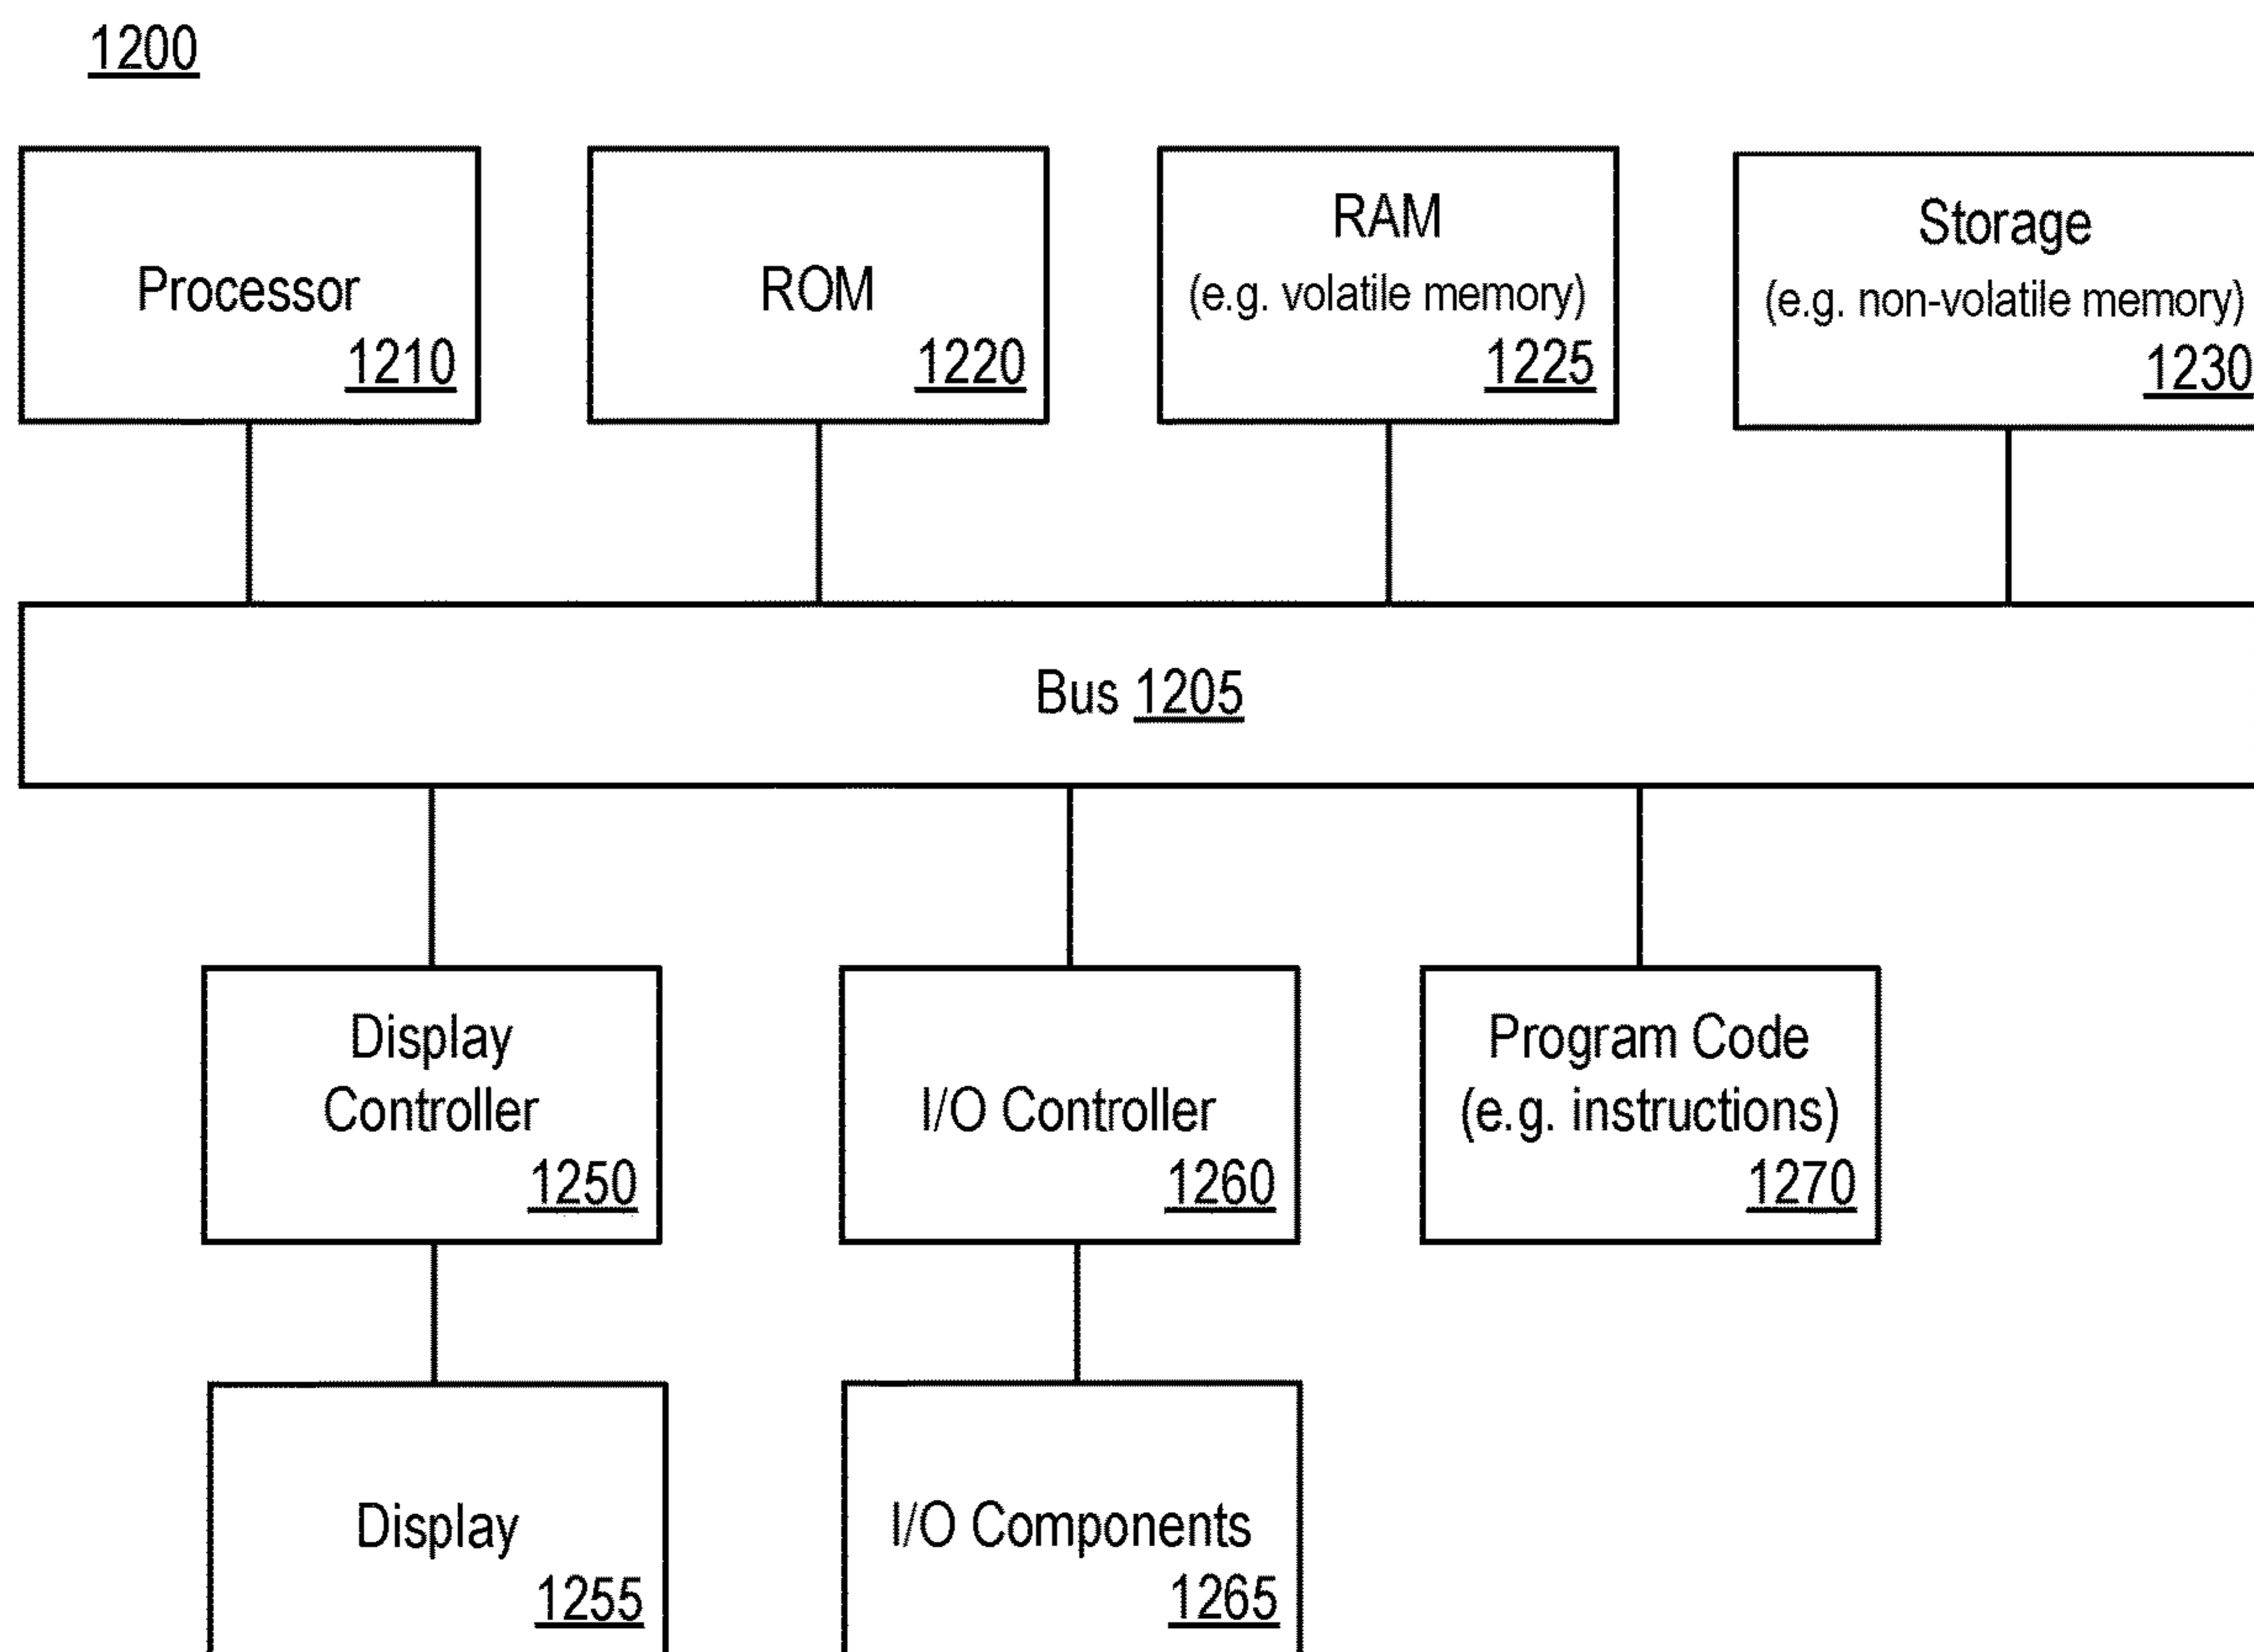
1200

Processor
1210

ROM
1220

RAM
(e.g. volatile memory)
1225

Storage
(e.g. non-volatile memory)
1230

Bus 1205

Display Controller
1250

I/O Controller
1260

Program Code
(e.g. instructions)
1270

Display
1255

I/O Components
1265